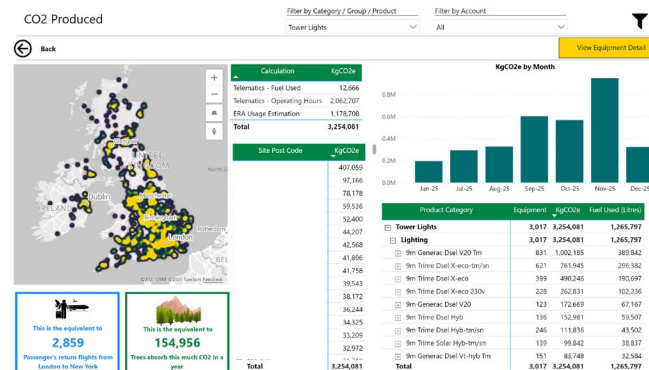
CO2 Produced

Filter by Category / Group / Product
Tower Lights

Filter by Account
All

Back

View Equipment Detail

| Calculation | KgCO2e |
|---|---|
| Telematics - Fuel Used | 12,666 |
| Telematics - Operating Hours | 2,062,707 |
| ERA Usage Estimation | 1,178,708 |
| Total | 3,254,081 |

| Site Post Code | KgCO2e |
|---|---|
| | 407,059 |
| | 97,166 |
| | 78,178 |
| | 59,536 |
| | 44,207 |
| | 42,960 |
| | 41,856 |
| | 41,698 |
| | 38,410 |
| | 36,325 |
| | 35,964 |
| | 32,668 |
| Total | 3,254,081 |

KgCO2e by Month

0.8M
0.6M
0.4M
0.2M
0.0M

Jun-25 Jul-25 Aug-25 Sep-25 Oct-25 Nov-25 Dec-2

| Product Category | Equipment | KgCO2e | Fuel Used (Litres) |
|---|---|---|---|
| Tower Lights | 3,017 | 3,254,081 | 1,265,797 |
| Lighting | 3,017 | 3,254,081 | 1,265,797 |
| 9m Generac Dsel V20 Tm | 831 | 1,002,185 | 389,842 |
| 9m Trime Dsel X-eco-tm/sn | 621 | 761,945 | 296,382 |
| 9m Trime Dsel X-eco | 399 | 490,246 | 190,697 |
| 9m Trime Dsel X-eco 230v | 228 | 262,831 | 102,236 |
| 9m Generac Dsel V20 | 123 | 172,669 | 67,167 |
| 9m Trime Dsel Hyb | 136 | 152,981 | 59,508 |
| 9m Trime Dsel Hyb-tm/sn | 246 | 111,836 | 43,502 |
| 9m Trime Solar Hyb-tm/sn | 139 | 99,842 | 38,837 |
| 9m Generac Dsel Vt-hyb Tm | 151 | 83,748 | 32,634 |

IRELAND Dublin Birmingham London

© 2025 TomTom, © 2025 Microsoft Corporation Feedback

This is the equivalent to
2,859
Passenger's return flights from London to New York

This is the equivalent to
154,956
Trees absorb this much CO2 in a year